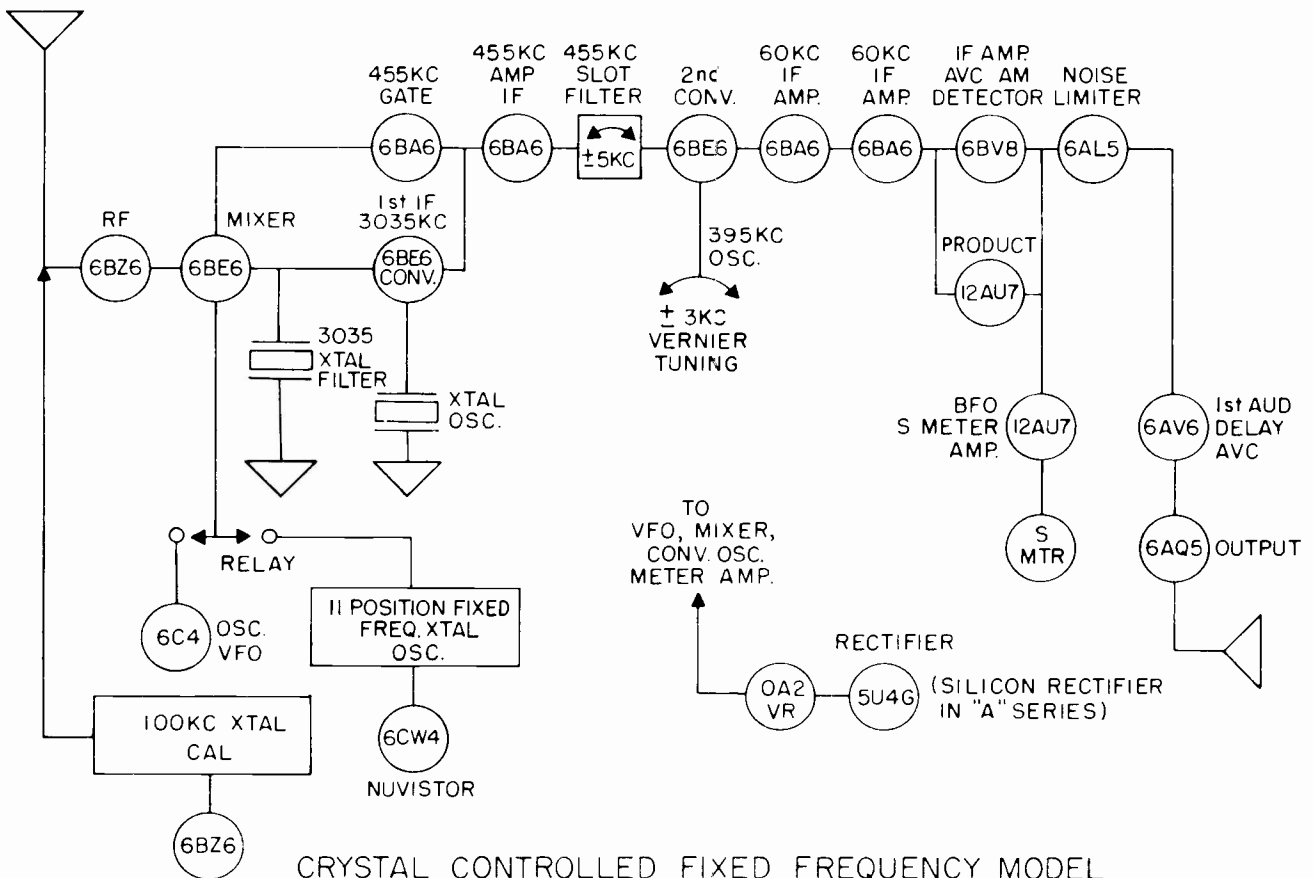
455KC GATE
455KC AMP IF
455KC SLOT FILTER
2nd CONV.
60KC IF AMP.
60KC IF AMP.
IF AMP. AVC AM DETECTOR
NOISE LIMITER

6BA6
6BA6
±5KC
6BE6
6BA6
6BA6
6BV8
6AL5

RF
6BZ6
MIXER
6BE6
1st IF 3035KC
6BE6 CONV.

395KC OSC.
± 3KC VERNIER TUNING

PRODUCT
12AU7

3035 XTAL FILTER
XTAL OSC.

BFO S METER AMP.
12AU7
S MTR

6AV6
1st AUD DELAY AVC
6AQ5
OUTPUT

RELAY

6C4
OSC. VFO

11 POSITION FIXED FREQ. XTAL OSC.

6CW4
NUVISTOR

TO VFO, MIXER, CONV. OSC. METER AMP.

RECTIFIER
OA2 VR
5U4G
(SILICON RECTIFIER IN "A" SERIES)

100KC XTAL CAL
6BZ6

CRYSTAL CONTROLLED FIXED FREQUENCY MODEL